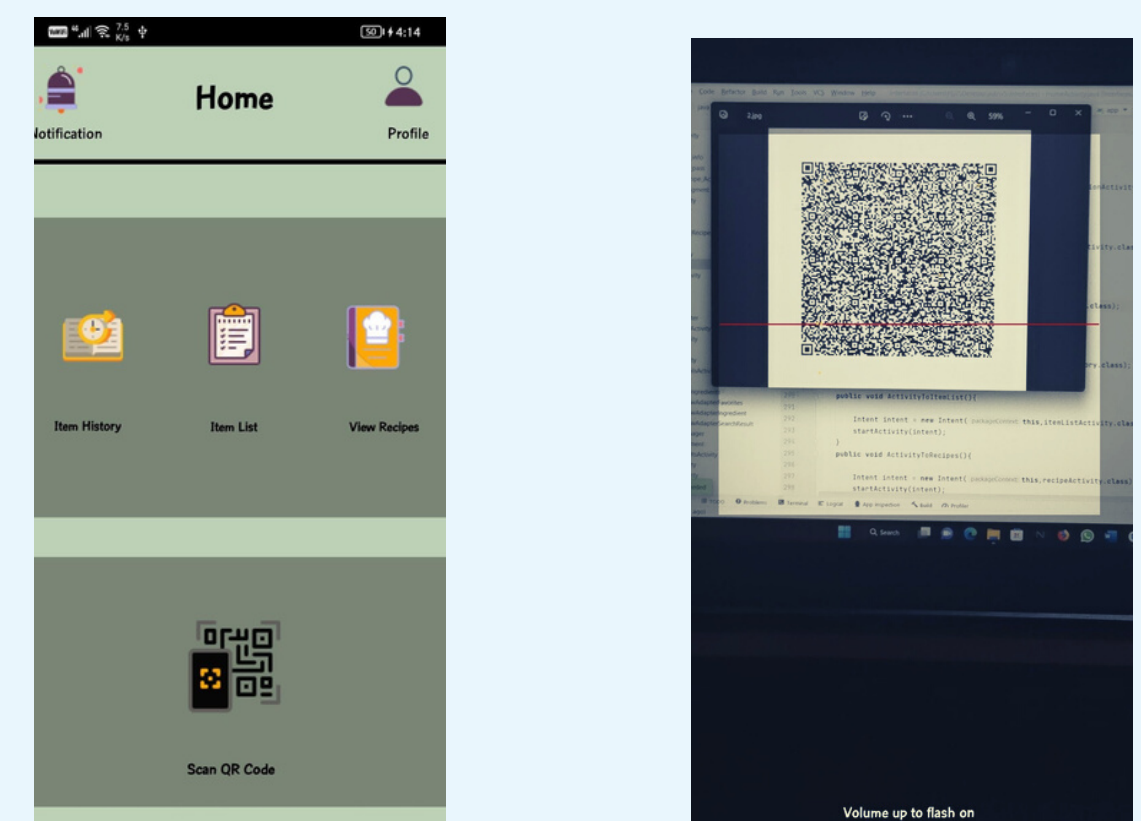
7.5 K/s 50 4:14

Notification

Home

Profile

Item History

Item List

View Recipes

Scan QR Code

2.jpg 59%

public void ActivityToItemList(){

Intent intent = new Intent( packageContext: this,itemListActivity.class

startActivity(intent);

}

public void ActivityToRecipes(){

Intent intent = new Intent( packageContext: this,recipeActivity.class

startActivity(intent);

Search

Volume up to flash on